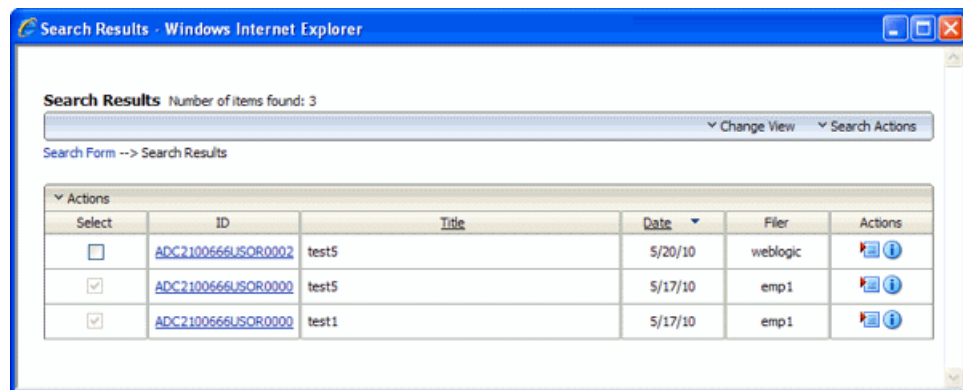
Search Results - Windows Internet Explorer

Search Results Number of items found: 3

Change View Search Actions

Search Form --> Search Results

Actions

| Select | ID | Title | Date | Filer | Actions |
|---|---|---|---|---|---|
| | ADC2100666USOR0002 | test5 | 5/20/10 | weblogic | |
| | ADC2100666USOR0000 | test5 | 5/17/10 | emp1 | |
| | ADC2100666USOR0000 | test1 | 5/17/10 | emp1 | |